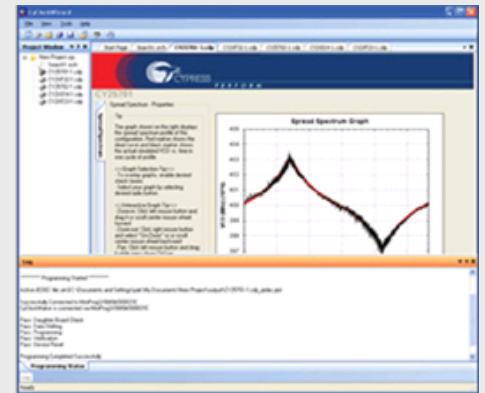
Project Window

New Project

Start Page

CYPRESS

PERFORM

CY25701

Spread Spectrum - Properties

Tip

Spread Spectrum Graph

Programming Started

Programming Completed Successfully

Programming Status

Ready